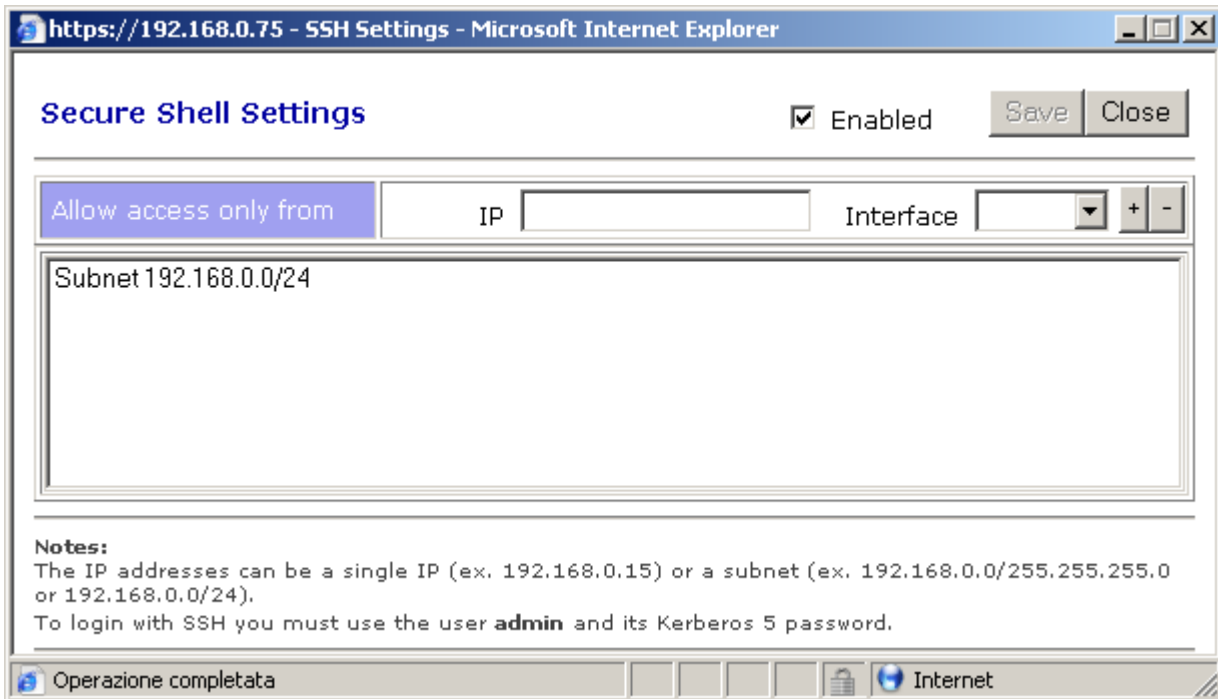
https://192.168.0.75 - SSH Settings - Microsoft Internet Explorer

Secure Shell Settings

☑ Enabled

Save Close

Allow access only from

IP

Interface

+ -

Subnet 192.168.0.0/24

Notes:
The IP addresses can be a single IP (ex. 192.168.0.15) or a subnet (ex. 192.168.0.0/255.255.255.0 or 192.168.0.0/24).
To login with SSH you must use the user **admin** and its Kerberos 5 password.

Operazione completata

Internet